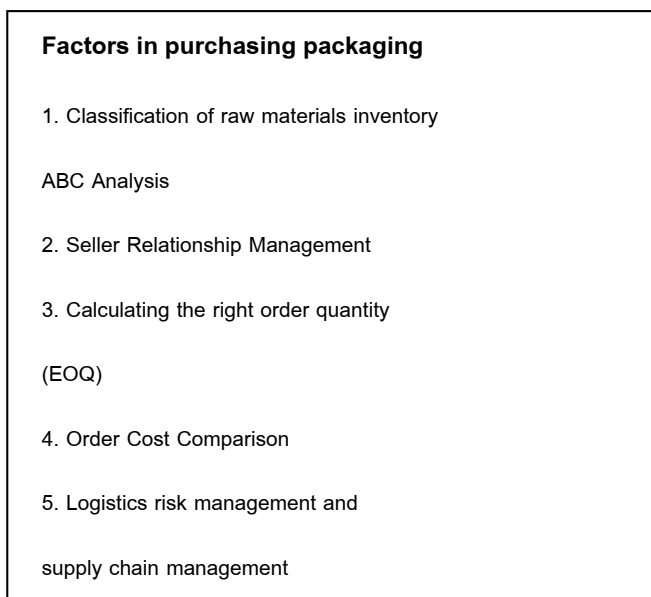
Factors in purchasing packaging

1. Classification of raw materials inventory

ABC Analysis

2. Seller Relationship Management

3. Calculating the right order quantity

(EOQ)

4. Order Cost Comparison

5. Logistics risk management and

supply chain management